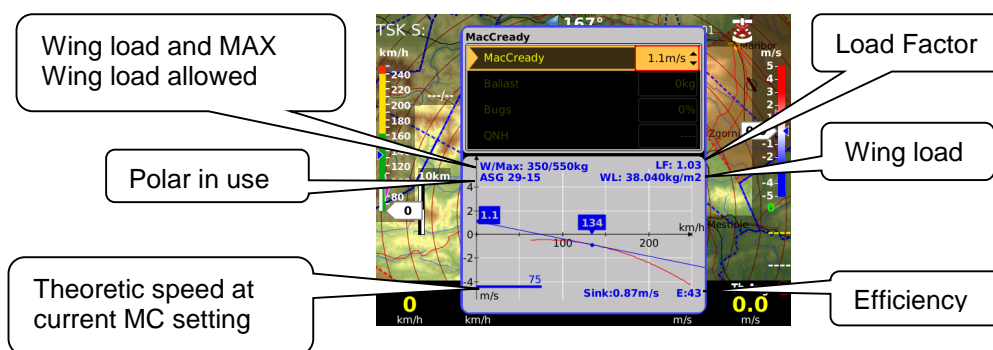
Wing load and MAX Wing load allowed

Load Factor

Polar in use

Wing load

Theoretic speed at current MC setting

Efficiency

TSK S:
167°
km/h
240
220
200
180
160
120
100
80
10km
0
MacCready
MacCready
1.1m/s
Ballast
0kg
Bugs
0%
QNH
----
m/s
5
4
3
2
1
-2
-4
-5
Zgorn
W/Max: 350/550kg
LF: 1.03
ASG 29-15
WL: 38.040kg/m2
4
2
1.1
134
km/h
0
100
200
-2
-4
75
m/s
Sink:0.87m/s
E:43
0
km/h
km/h
m/s
0.0
m/s